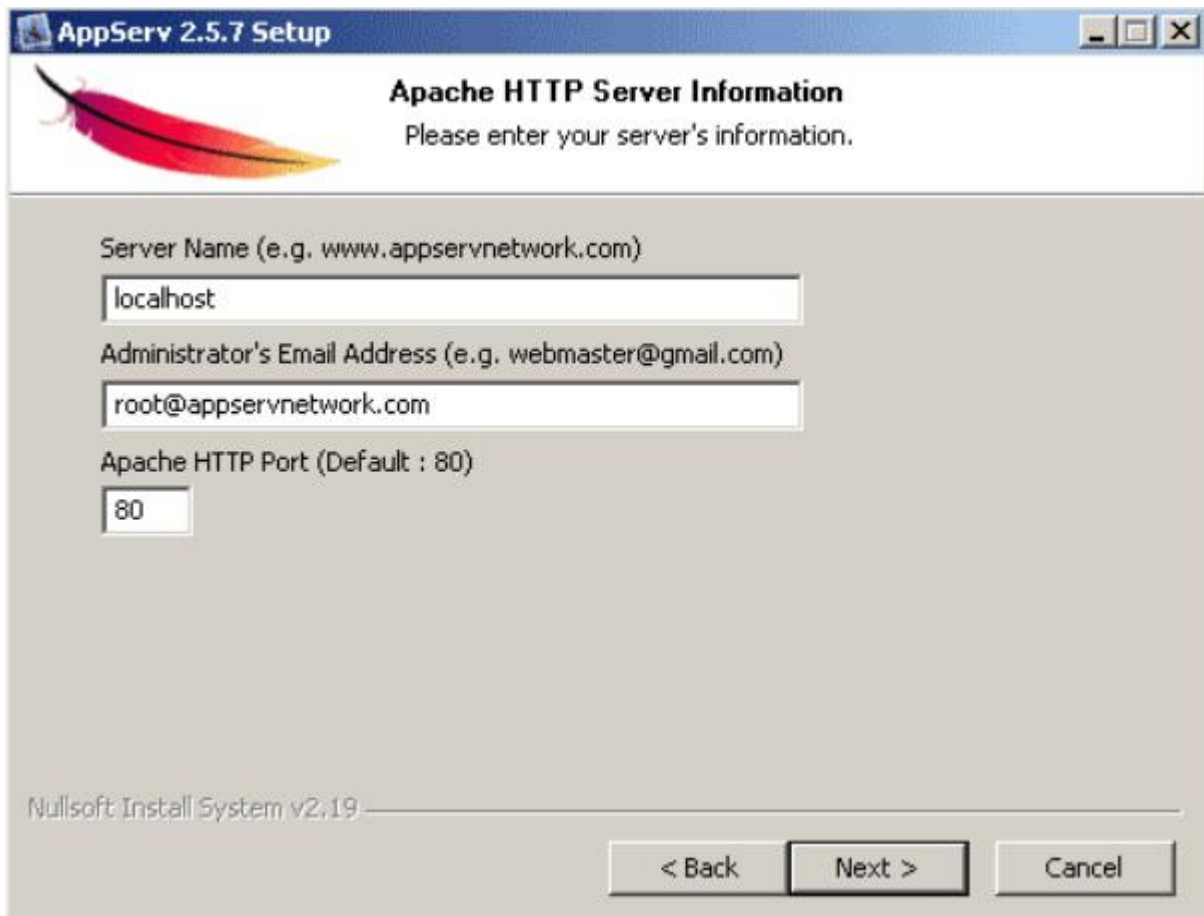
AppServ 2.5.7 Setup

Apache HTTP Server Information
Please enter your server's information.

Server Name (e.g. www.appservnetwork.com)
localhost
Administrator's Email Address (e.g. webmaster@gmail.com)
root@appservnetwork.com
Apache HTTP Port (Default : 80)
80

Nullsoft Install System v2.19

< Back Next > Cancel